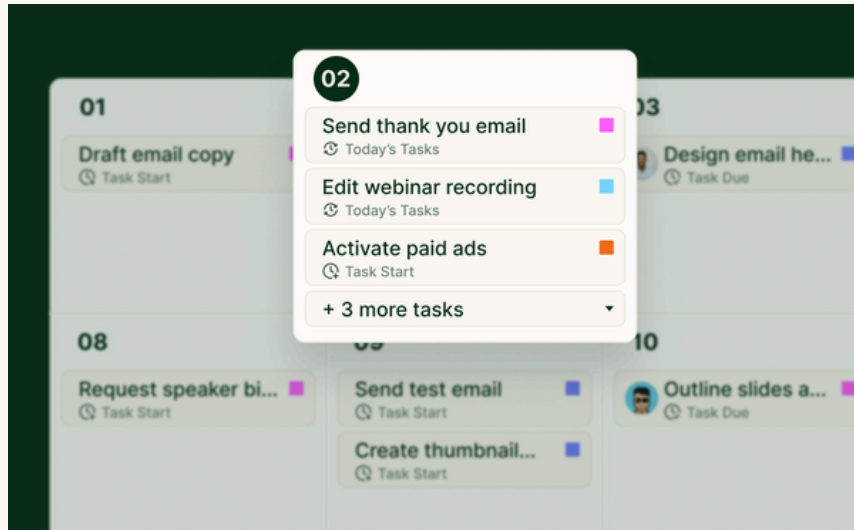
01

Draft email copy
Task Start

02

Send thank you email
Today's Tasks

Edit webinar recording
Today's Tasks

Activate paid ads
Task Start

+ 3 more tasks

03

Design email he...
Task Due

08

Request speaker bi...
Task Start

09

Send test email
Task Start

Create thumbnail...
Task Start

10

Outline slides a...
Task Due